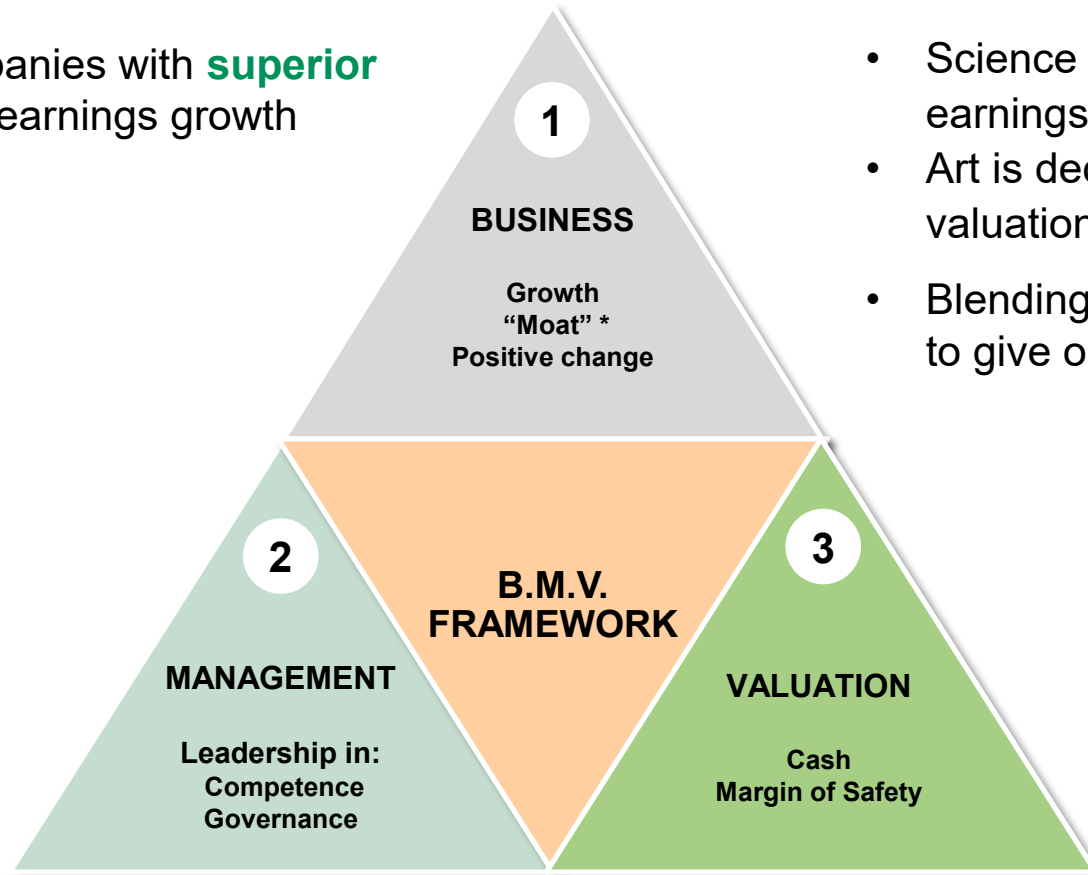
panies with **superior** earnings growth

1

BUSINESS

Growth
"Moat" *
Positive change

- Science earnings
- Art is de valuation
- Blending to give o

2

MANAGEMENT

Leadership in:
Competence
Governance

B.M.V.
FRAMEWORK

3

VALUATION

Cash
Margin of Safety